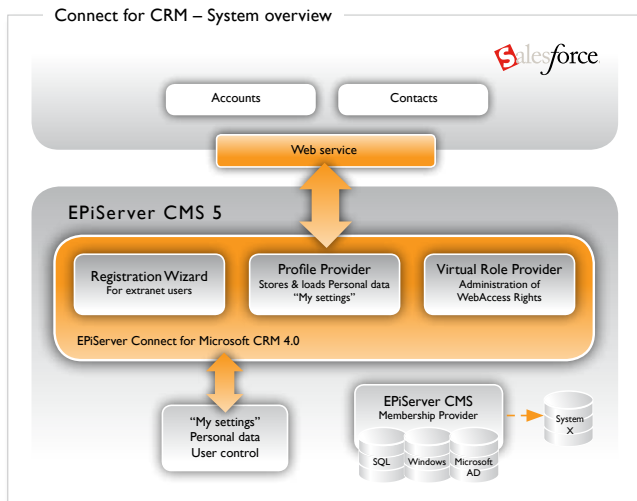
Connect for CRM – System overview

Salesforce

Accounts

Contacts

Web service

EPiServer CMS 5

Registration Wizard
For extranet users

Profile Provider
Stores & loads Personal data
"My settings"

Virtual Role Provider
Administration of
WebAccess Rights

EPiServer Connect for Microsoft CRM 4.0

"My settings"
Personal data
User control

EPiServer CMS
Membership Provider

SQL

Windows

Microsoft AD

System X